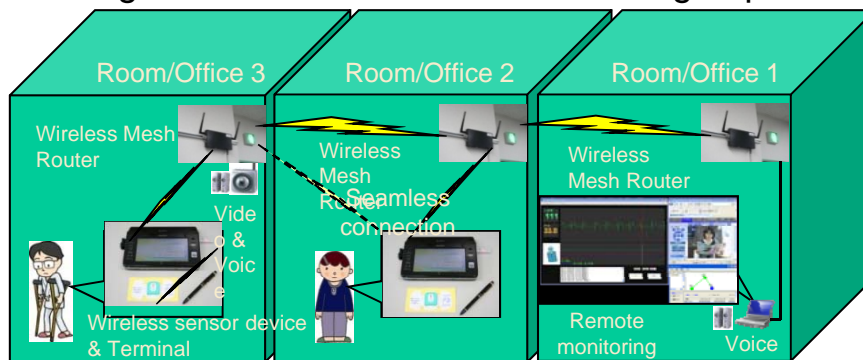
Room/Office 3

Room/Office 2

Room/Office 1

Wireless Mesh Router

Video & Voice

Wireless Mesh Router

Seamless connection

Wireless Mesh Router

111

Wireless sensor device & Terminal

Remote monitoring

Voice